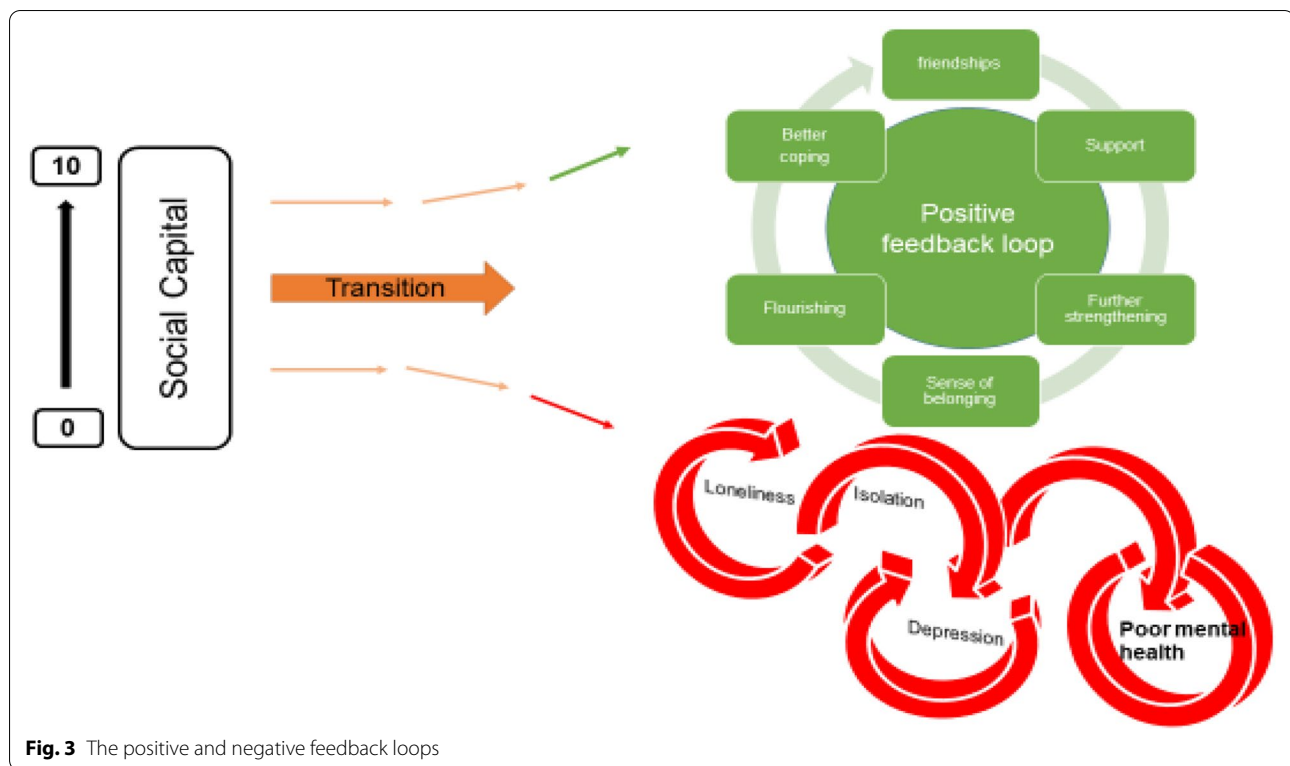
10

0

Social Capital

Transition

friendships

Support

Further strengthening

Sense of belonging

Flourishing

Better coping

Positive feedback loop

Loneliness

Isolation

Depression

Poor mental health

**Fig. 3** The positive and negative feedback loops